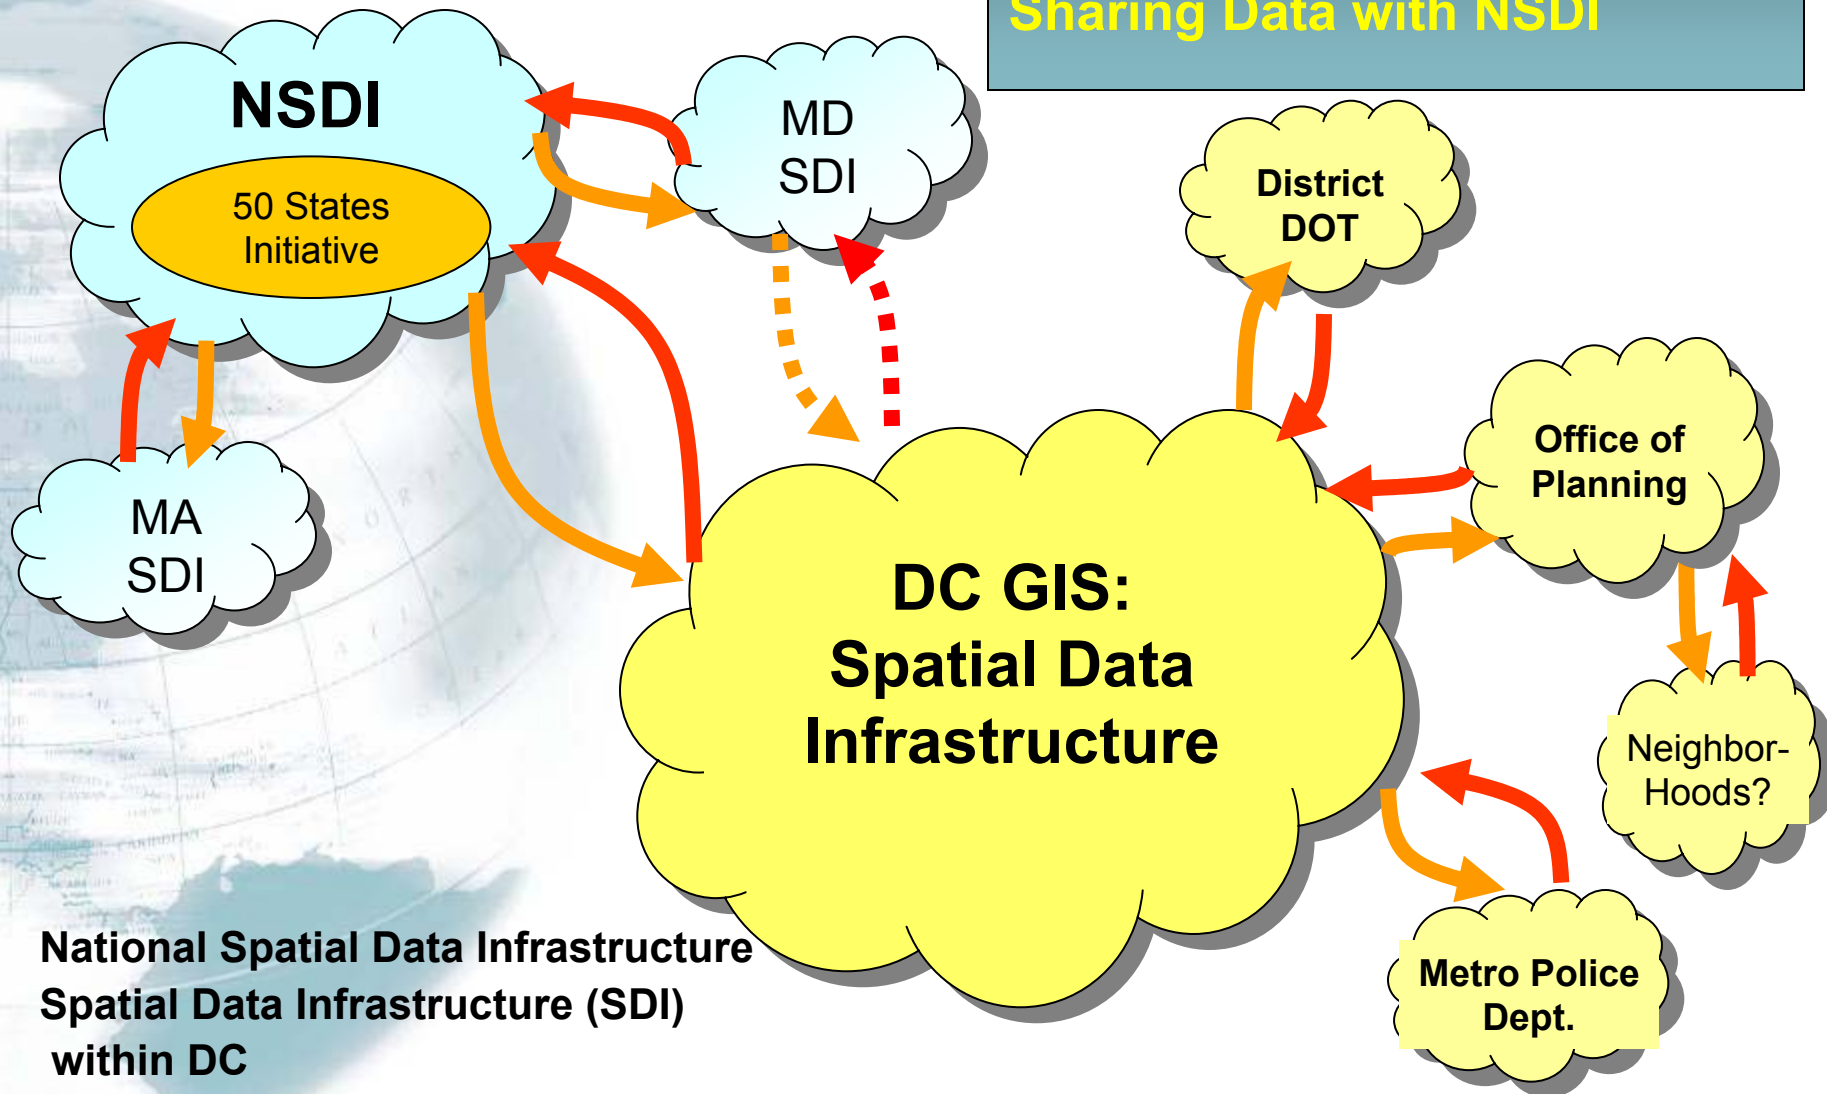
Sharing Data with NSDI

NSDI

50 States Initiative

MD SDI

District DOT

MA SDI

Office of Planning

DC GIS: Spatial Data Infrastructure

Neighbor-Hoods?

Metro Police Dept.

National Spatial Data Infrastructure
Spatial Data Infrastructure (SDI) within DC